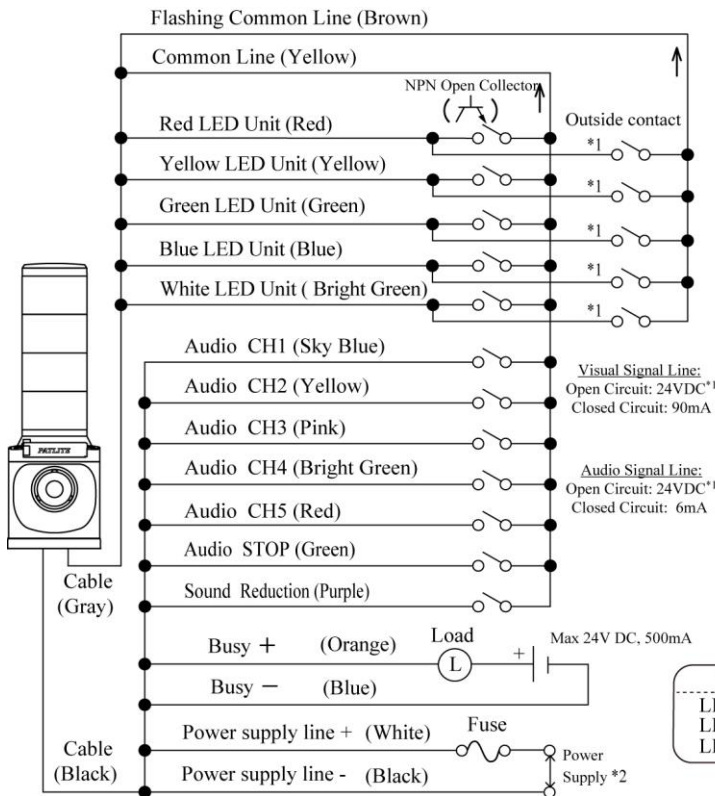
Flashing Common Line (Brown)

Common Line (Yellow)

NPN Open Collector

Red LED Unit (Red)

Outside contact

Yellow LED Unit (Yellow)

Green LED Unit (Green)

Blue LED Unit (Blue)

White LED Unit ( Bright Green)

*1

*1

*1

*1

*1

PATLITE

Audio CH1 (Sky Blue)

Audio CH2 (Yellow)

Audio CH3 (Pink)

Audio CH4 (Bright Green)

Audio CH5 (Red)

Audio STOP (Green)

Sound Reduction (Purple)

Visual Signal Line:
Open Circuit: 24VDC$^{*1}$
Closed Circuit: 90mA

Audio Signal Line:
Open Circuit: 24VDC$^{*1}$
Closed Circuit: 6mA

Cable
(Gray)

Busy + (Orange)

Load

L

+

Max 24V DC, 500mA

Busy − (Blue)

LI
LI
LI

Cable
(Black)

Power supply line + (White)

Fuse

Power supply line - (Black)

Power
Supply *2